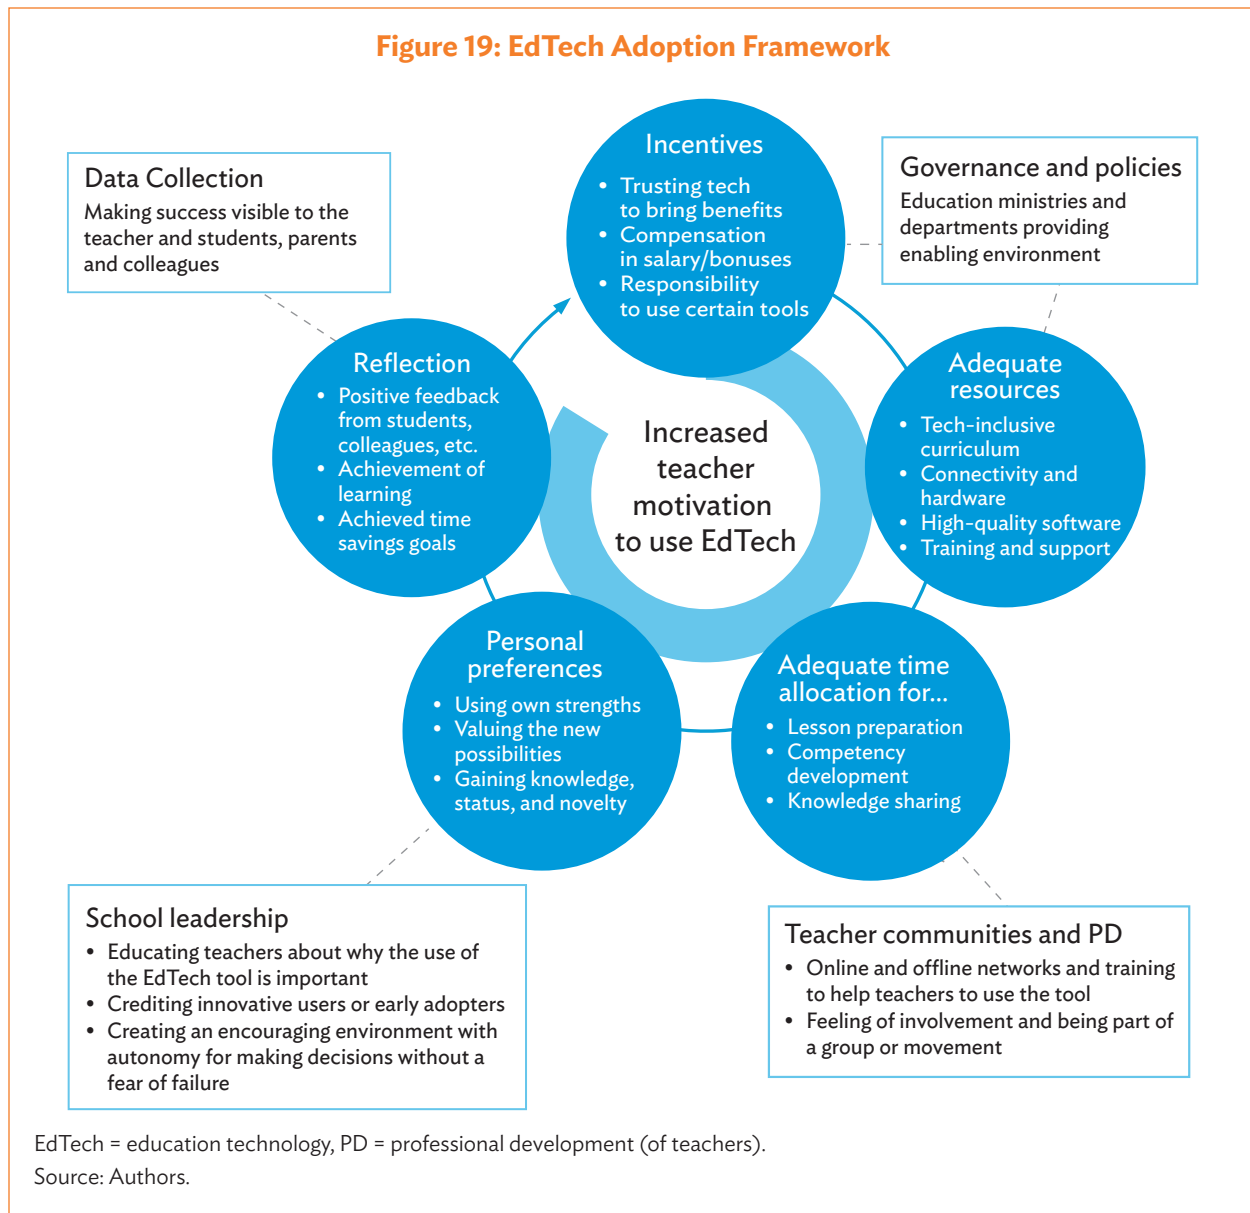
Figure 19: EdTech Adoption Framework

Data Collection
Making success visible to the teacher and students, parents and colleagues

Incentives
• Trusting tech to bring benefits
• Compensation in salary/bonuses
• Responsibility to use certain tools

Governance and policies
Education ministries and departments providing enabling environment

Reflection
• Positive feedback from students, colleagues, etc.
• Achievement of learning
• Achieved time savings goals

Increased teacher motivation to use EdTech

Adequate resources
• Tech-inclusive curriculum
• Connectivity and hardware
• High-quality software
• Training and support

Personal preferences
• Using own strengths
• Valuing the new possibilities
• Gaining knowledge, status, and novelty

Adequate time allocation for...
• Lesson preparation
• Competency development
• Knowledge sharing

School leadership
• Educating teachers about why the use of the EdTech tool is important
• Crediting innovative users or early adopters
• Creating an encouraging environment with autonomy for making decisions without a fear of failure

Teacher communities and PD
• Online and offline networks and training to help teachers to use the tool
• Feeling of involvement and being part of a group or movement

EdTech = education technology, PD = professional development (of teachers).
Source: Authors.